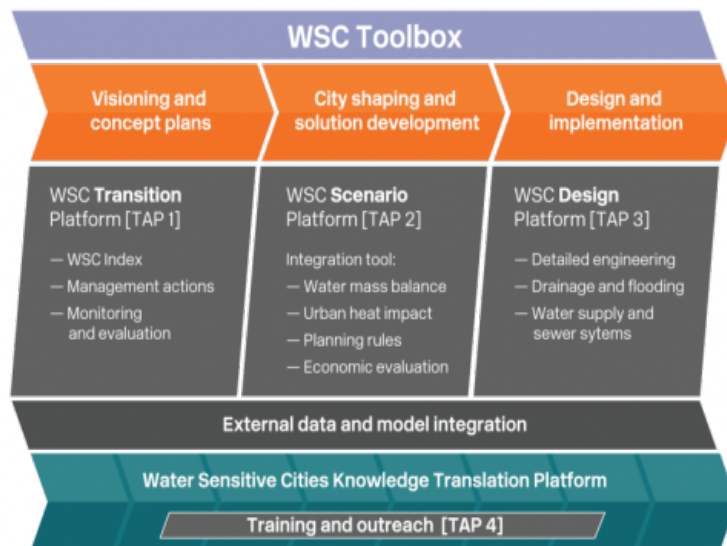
WSC Toolbox

Visioning and concept plans

City shaping and solution development

Design and implementation

WSC Transition Platform [TAP 1]

— WSC Index
— Management actions
— Monitoring and evaluation

WSC Scenario Platform [TAP 2]

Integration tool:
— Water mass balance
— Urban heat impact
— Planning rules
— Economic evaluation

WSC Design Platform [TAP 3]

— Detailed engineering
— Drainage and flooding
— Water supply and sewer sytems

External data and model integration

Water Sensitive Cities Knowledge Translation Platform

Training and outreach [TAP 4]